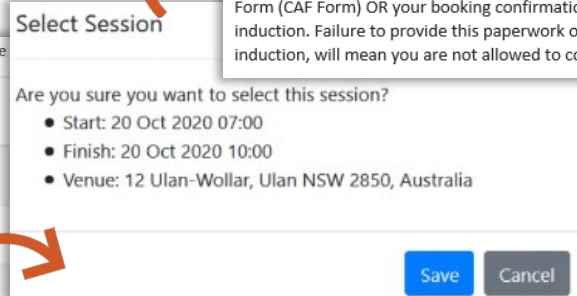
Select Session

Form (CAF Form) OR your booking confirmati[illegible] induction. Failure to provide this paperwork o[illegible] induction, will mean you are not allowed to co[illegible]

Are you sure you want to select this session?

- Start: 20 Oct 2020 07:00
- Finish: 20 Oct 2020 10:00
- Venue: 12 Ulan-Wollar, Ulan NSW 2850, Australia

Save Cancel